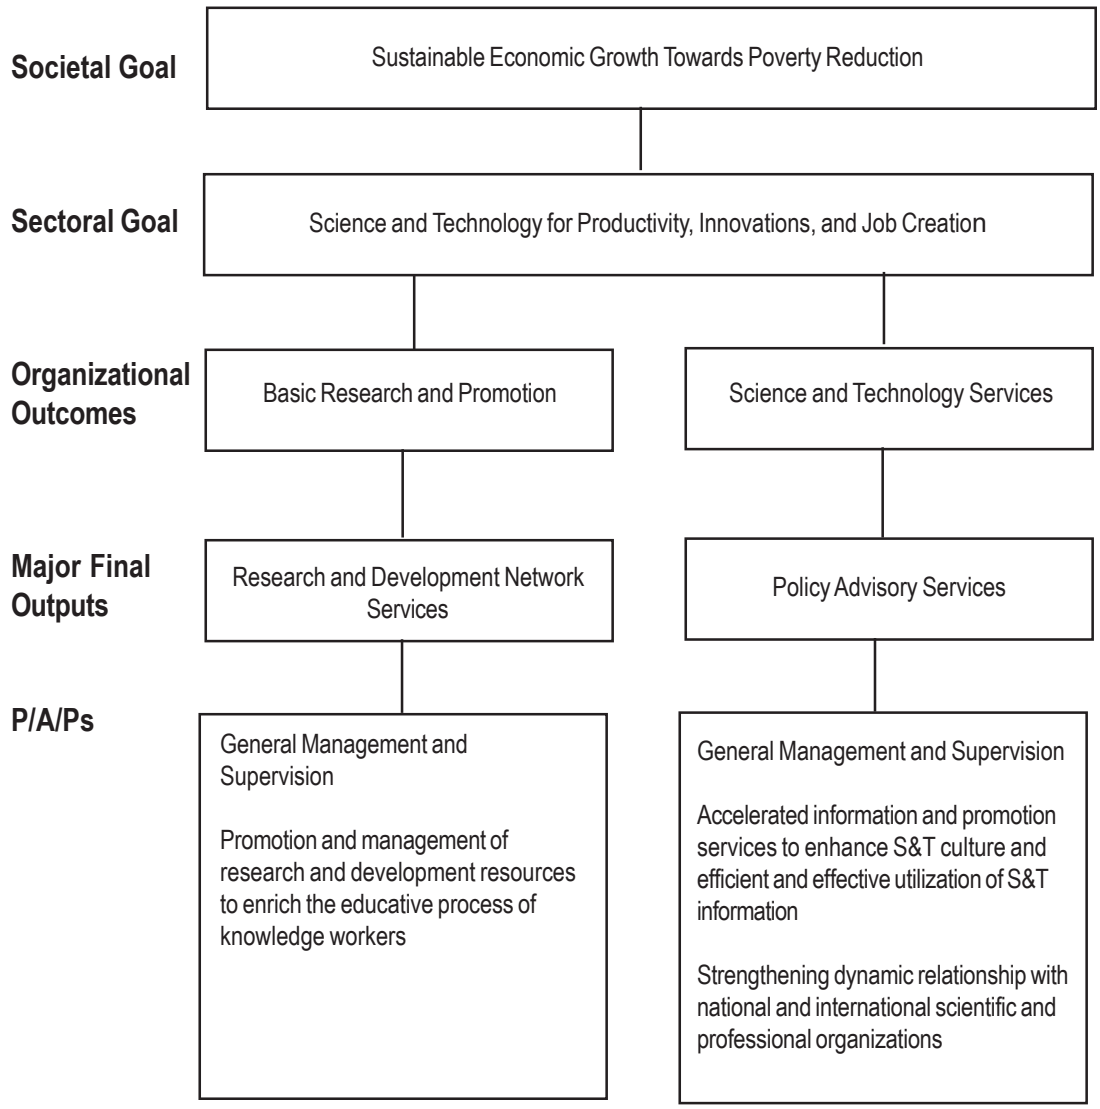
Societal Goal

Sustainable Economic Growth Towards Poverty Reduction

Sectoral Goal

Science and Technology for Productivity, Innovations, and Job Creation

Organizational Outcomes

Basic Research and Promotion

Science and Technology Services

Major Final Outputs

Research and Development Network Services

Policy Advisory Services

P/A/Ps

General Management and Supervision

Promotion and management of research and development resources to enrich the educative process of knowledge workers

General Management and Supervision

Accelerated information and promotion services to enhance S&T culture and efficient and effective utilization of S&T information

Strengthening dynamic relationship with national and international scientific and professional organizations